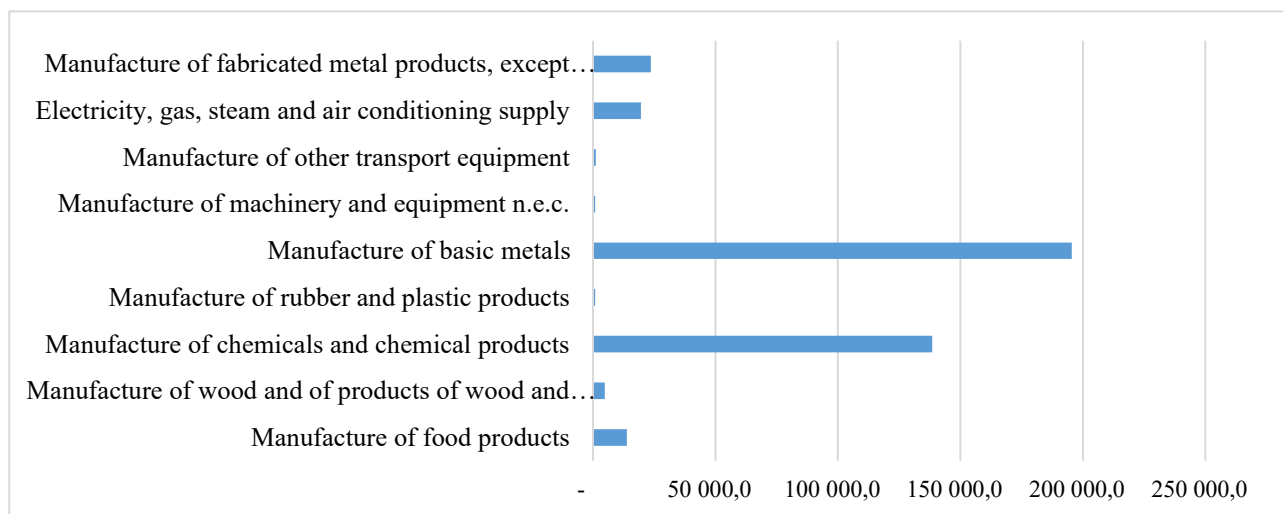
Manufacture of fabricated metal products, except…
Electricity, gas, steam and air conditioning supply
Manufacture of other transport equipment
Manufacture of machinery and equipment n.e.c.
Manufacture of basic metals
Manufacture of rubber and plastic products
Manufacture of chemicals and chemical products
Manufacture of wood and of products of wood and…
Manufacture of food products

- 50 000,0 100 000,0 150 000,0 200 000,0 250 000,0